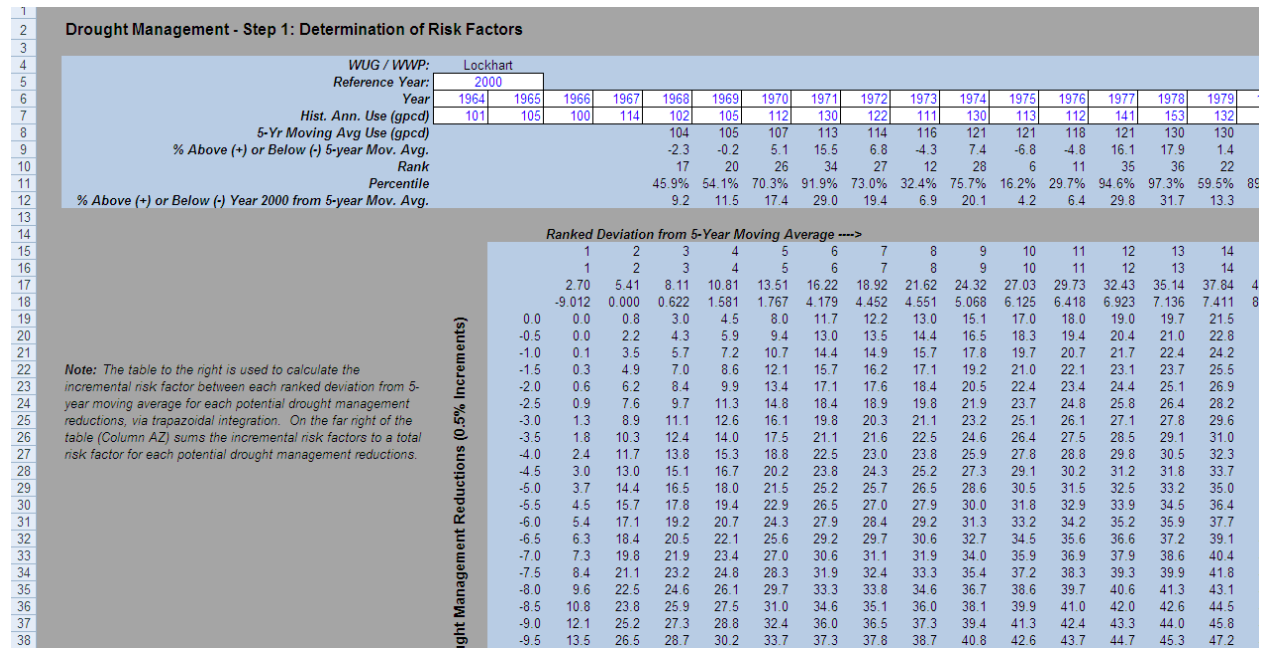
1
2 Drought Management - Step 1: Determination of Risk Factors
3
4 WUG / WWP: Lockhart
5 Reference Year: 2000
6 Year 1964 1965 1966 1967 1968 1969 1970 1971 1972 1973 1974 1975 1976 1977 1978 1979
7 Hist. Ann. Use (gpcd) 101 105 100 114 102 105 112 130 122 111 130 113 112 141 153 132
8 5-Yr Moving Avg Use (gpcd) 104 105 107 113 114 116 121 121 118 121 130 130
9 % Above (+) or Below (-) 5-year Mov. Avg. -2.3 -0.2 5.1 15.5 6.8 -4.3 7.4 -6.8 -4.8 16.1 17.9 1.4
10 Rank 17 20 26 34 27 12 28 6 11 35 36 22
11 Percentile 45.9% 54.1% 70.3% 91.9% 73.0% 32.4% 75.7% 16.2% 29.7% 94.6% 97.3% 59.5% 8
12 % Above (+) or Below (-) Year 2000 from 5-year Mov. Avg. 9.2 11.5 17.4 29.0 19.4 6.9 20.1 4.2 6.4 29.8 31.7 13.3
13
14 Ranked Deviation from 5-Year Moving Average ---->

| 15 | | | 1 | 2 | 3 | 4 | 5 | 6 | 7 | 8 | 9 | 10 | 11 | 12 | 13 | 14 |
|---|---|---|---|---|---|---|---|---|---|---|---|---|---|---|---|---|
| 16 | | | 1 | 2 | 3 | 4 | 5 | 6 | 7 | 8 | 9 | 10 | 11 | 12 | 13 | 14 |
| 17 | | | 2.70 | 5.41 | 8.11 | 10.81 | 13.51 | 16.22 | 18.92 | 21.62 | 24.32 | 27.03 | 29.73 | 32.43 | 35.14 | 37.84 |
| 18 | | | -9.012 | 0.000 | 0.622 | 1.581 | 1.767 | 4.179 | 4.452 | 4.551 | 5.068 | 6.125 | 6.418 | 6.923 | 7.136 | 7.411 |
| 19 | | 0.0 | 0.0 | 0.8 | 3.0 | 4.5 | 8.0 | 11.7 | 12.2 | 13.0 | 15.1 | 17.0 | 18.0 | 19.0 | 19.7 | 21.5 |
| 20 | | -0.5 | 0.0 | 2.2 | 4.3 | 5.9 | 9.4 | 13.0 | 13.5 | 14.4 | 16.5 | 18.3 | 19.4 | 20.4 | 21.0 | 22.8 |
| 21 | | -1.0 | 0.1 | 3.5 | 5.7 | 7.2 | 10.7 | 14.4 | 14.9 | 15.7 | 17.8 | 19.7 | 20.7 | 21.7 | 22.4 | 24.2 |
| 22 | | -1.5 | 0.3 | 4.9 | 7.0 | 8.6 | 12.1 | 15.7 | 16.2 | 17.1 | 19.2 | 21.0 | 22.1 | 23.1 | 23.7 | 25.5 |
| 23 | | -2.0 | 0.6 | 6.2 | 8.4 | 9.9 | 13.4 | 17.1 | 17.6 | 18.4 | 20.5 | 22.4 | 23.4 | 24.4 | 25.1 | 26.9 |
| 24 | | -2.5 | 0.9 | 7.6 | 9.7 | 11.3 | 14.8 | 18.4 | 18.9 | 19.8 | 21.9 | 23.7 | 24.8 | 25.8 | 26.4 | 28.2 |
| 25 | | -3.0 | 1.3 | 8.9 | 11.1 | 12.6 | 16.1 | 19.8 | 20.3 | 21.1 | 23.2 | 25.1 | 26.1 | 27.1 | 27.8 | 29.6 |
| 26 | | -3.5 | 1.8 | 10.3 | 12.4 | 14.0 | 17.5 | 21.1 | 21.6 | 22.5 | 24.6 | 26.4 | 27.5 | 28.5 | 29.1 | 31.0 |
| 27 | | -4.0 | 2.4 | 11.7 | 13.8 | 15.3 | 18.8 | 22.5 | 23.0 | 23.8 | 25.9 | 27.8 | 28.8 | 29.8 | 30.5 | 32.3 |
| 28 | | -4.5 | 3.0 | 13.0 | 15.1 | 16.7 | 20.2 | 23.8 | 24.3 | 25.2 | 27.3 | 29.1 | 30.2 | 31.2 | 31.8 | 33.7 |
| 29 | | -5.0 | 3.7 | 14.4 | 16.5 | 18.0 | 21.5 | 25.2 | 25.7 | 26.5 | 28.6 | 30.5 | 31.5 | 32.5 | 33.2 | 35.0 |
| 30 | | -5.5 | 4.5 | 15.7 | 17.8 | 19.4 | 22.9 | 26.5 | 27.0 | 27.9 | 30.0 | 31.8 | 32.9 | 33.9 | 34.5 | 36.4 |
| 31 | | -6.0 | 5.4 | 17.1 | 19.2 | 20.7 | 24.3 | 27.9 | 28.4 | 29.2 | 31.3 | 33.2 | 34.2 | 35.2 | 35.9 | 37.7 |
| 32 | | -6.5 | 6.3 | 18.4 | 20.5 | 22.1 | 25.6 | 29.2 | 29.7 | 30.6 | 32.7 | 34.5 | 35.6 | 36.6 | 37.2 | 39.1 |
| 33 | | -7.0 | 7.3 | 19.8 | 21.9 | 23.4 | 27.0 | 30.6 | 31.1 | 31.9 | 34.0 | 35.9 | 36.9 | 37.9 | 38.6 | 40.4 |
| 34 | | -7.5 | 8.4 | 21.1 | 23.2 | 24.8 | 28.3 | 31.9 | 32.4 | 33.3 | 35.4 | 37.2 | 38.3 | 39.3 | 39.9 | 41.8 |
| 35 | | -8.0 | 9.6 | 22.5 | 24.6 | 26.1 | 29.7 | 33.3 | 33.8 | 34.6 | 36.7 | 38.6 | 39.7 | 40.6 | 41.3 | 43.1 |
| 36 | | -8.5 | 10.8 | 23.8 | 25.9 | 27.5 | 31.0 | 34.6 | 35.1 | 36.0 | 38.1 | 39.9 | 41.0 | 42.0 | 42.6 | 44.5 |
| 37 | | -9.0 | 12.1 | 25.2 | 27.3 | 28.8 | 32.4 | 36.0 | 36.5 | 37.3 | 39.4 | 41.3 | 42.4 | 43.3 | 44.0 | 45.8 |
| 38 | | -9.5 | 13.5 | 26.5 | 28.7 | 30.2 | 33.7 | 37.3 | 37.8 | 38.7 | 40.8 | 42.6 | 43.7 | 44.7 | 45.3 | 47.2 |

ught Management Reductions (0.5% Increments)

Note: The table to the right is used to calculate the incremental risk factor between each ranked deviation from 5-year moving average for each potential drought management reductions, via trapazoidal integration. On the far right of the table (Column AZ) sums the incremental risk factors to a total risk factor for each potential drought management reductions.